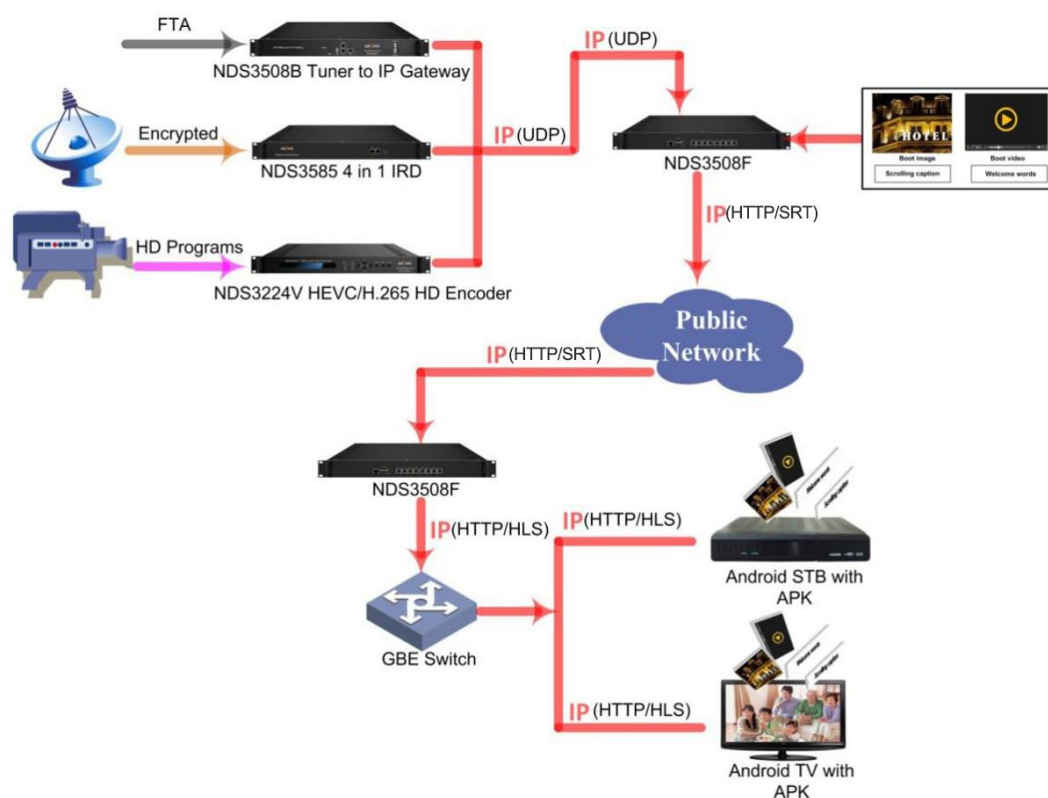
FTA

NDS3508B Tuner to IP Gateway

IP(UDP)

Encrypted

NDS3585 4 in 1 IRD

IP(UDP)

NDS3508F

HOTEL

Boot image

Boot video

Scrolling caption

Welcome words

IP(HTTP/SRT)

HD Programs

NDS3224V HEVC/H.265 HD Encoder

Public Network

IP(HTTP/SRT)

NDS3508F

IP(HTTP/HLS)

IP(HTTP/HLS)

Android STB with APK

GBE Switch

IP(HTTP/HLS)

Android TV with APK